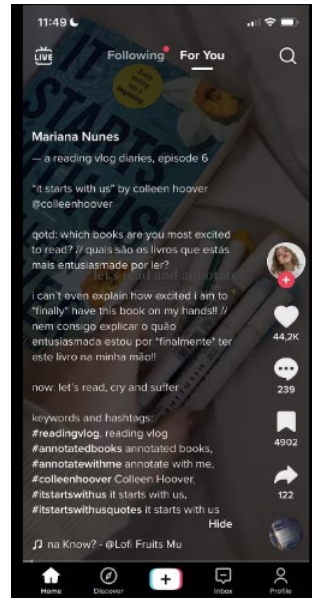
11:49

LIVE

Following For You

Mariana Nunes

— a reading vlog diaries, episode 6

"it starts with us" by colleen hoover @colleenhoover

qotd: which books are you most excited to read? // quais são os livros que estás mais entusiasmade por ler?

i can't even explain how excited i am to "finally" have this book on my hands!! // nem consigo explicar o quão entusiasmada estou por "finalmente" ter este livro na minha mão!!

now: let's read, cry and suffer

keywords and hashtags: #readingvlog, reading vlog #annotatedbooks annotated books, #annotatewithme annotate with me, #colleenhoover Colleen Hoover, #itstartswithus it starts with us, #itstartswithusquotes it starts with us

Hide

na Know? - @Lofi Fruits Mu

44,2K

239

4902

122

Home

Discover

Inbox

Profile